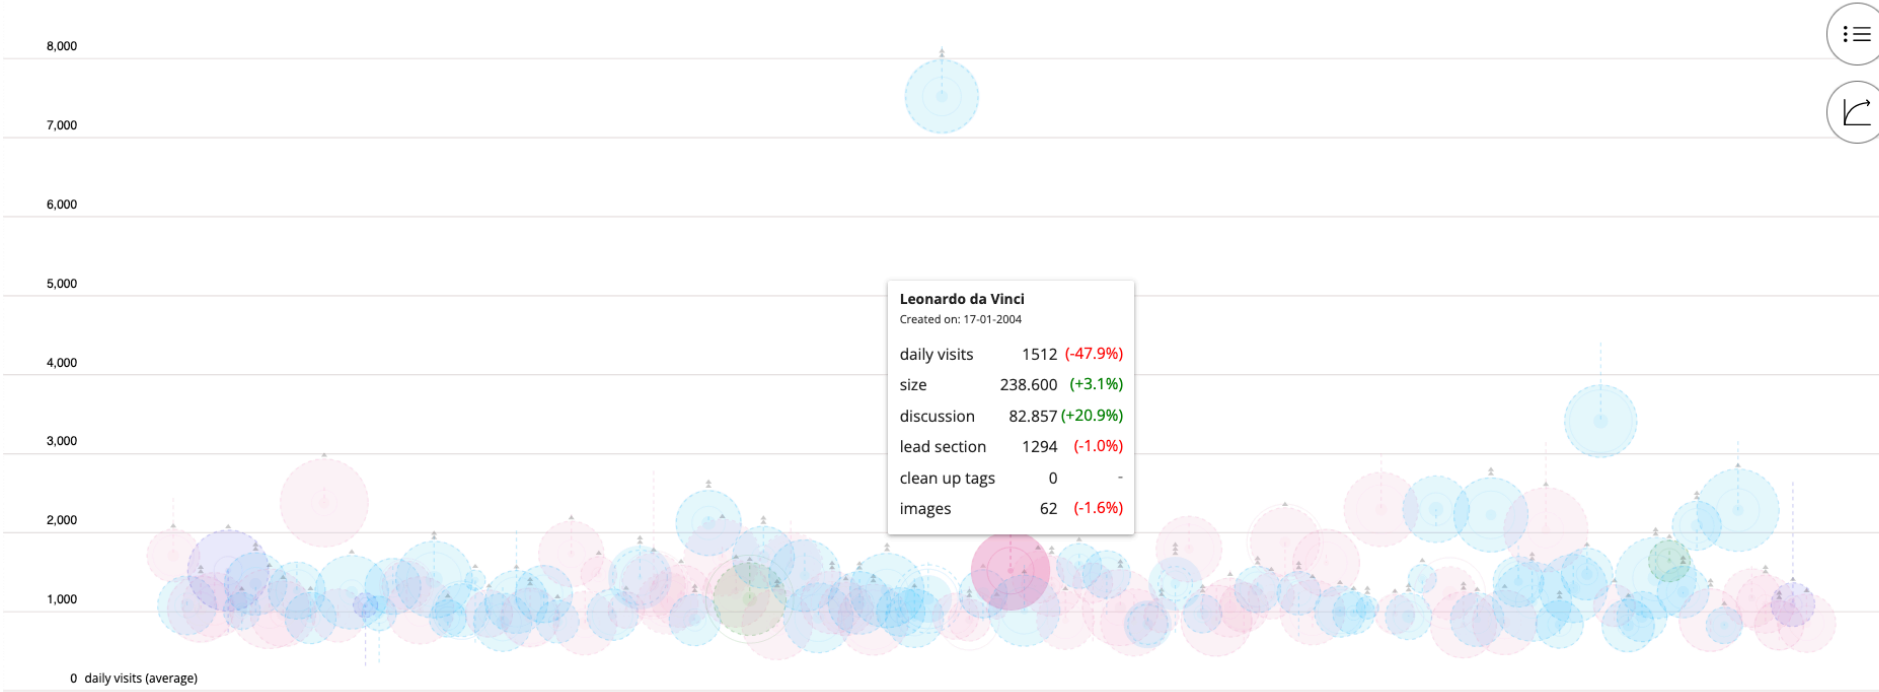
8,000
7,000
6,000
5,000
4,000
3,000
2,000
1,000
0 daily visits (average)

Leonardo da Vinci
Created on: 17-01-2004

| | | |
|---|---|---|
| daily visits | 1512 | (-47.9%) |
| size | 238.600 | (+3.1%) |
| discussion | 82.857 | (+20.9%) |
| lead section | 1294 | (-1.0%) |
| clean up tags | 0 | - |
| images | 62 | (-1.6%) |